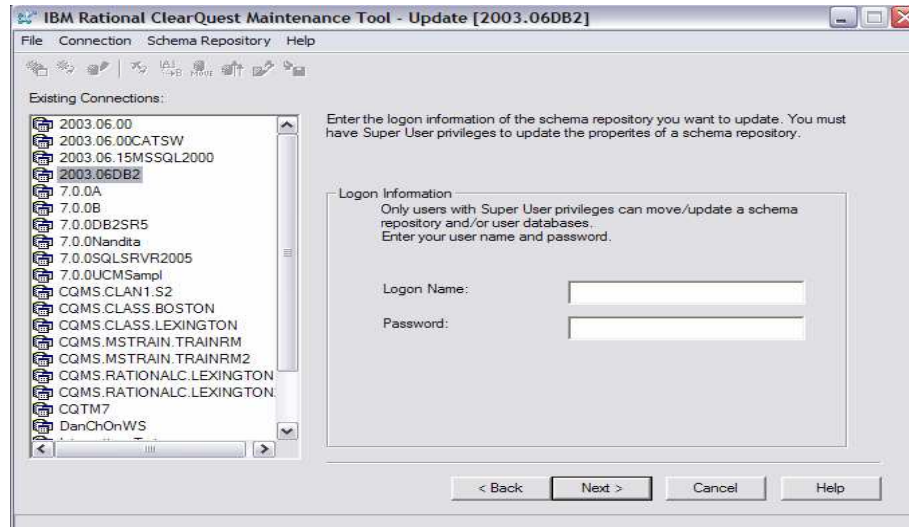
IBM Rational ClearQuest Maintenance Tool - Update [2003.06DB2]

File Connection Schema Repository Help

Existing Connections:

2003.06.00
2003.06.00CATSW
2003.06.15MSSQL2000
2003.06DB2
7.0.0A
7.0.0B
7.0.0DB2SR5
7.0.0Nandita
7.0.0SQLSRVR2005
7.0.0UCMSampl
CQMS.CLAN1.S2
CQMS.CLASS.BOSTON
CQMS.CLASS.LEXINGTON
CQMS.MSTRAIN.TRAINRM
CQMS.MSTRAIN.TRAINRM2
CQMS.RATIONALC.LEXINGTON
CQMS.RATIONALC.LEXINGTON
CQTM7
DanChOnWS
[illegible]

Enter the logon information of the schema repository you want to update. You must have Super User privileges to update the properites of a schema repository.

Logon Information

Only users with Super User privileges can move/update a schema repository and/or user databases.
Enter your user name and password.

Logon Name:

Password:

< Back Next > Cancel Help